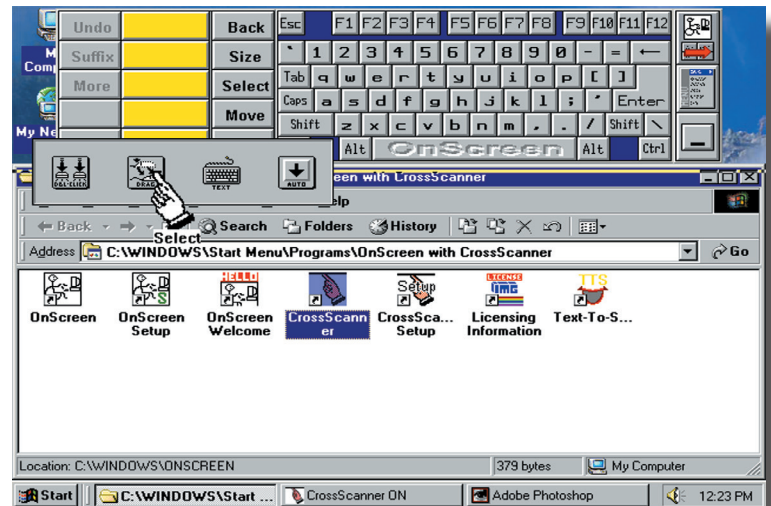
Undo
Suffix
More
Back
Size
Select
Move

Esc F1 F2 F3 F4 F5 F6 F7 F8 F9 F10 F11 F12
` 1 2 3 4 5 6 7 8 9 0 - = ←
Tab q w e r t y u i o p [ ]
Caps a s d f g h j k l ; ' Enter
Shift z x c v b n m , . / Shift \
Alt OnScreen Alt Ctrl

DBL-CLICK DRAG TEXT AUTO
Select

een with CrossScanner
elp
← Back → Search Folders History
Address C:\WINDOWS\Start Menu\Programs\OnScreen with CrossScanner Go

HELLO
LICENSE
TTS
Setup

OnScreen
OnScreen Setup
OnScreen Welcome
CrossScanner
CrossSca... Setup
Licensing Information
Text-To-S...

Location: C:\WINDOWS\ONSCREEN
379 bytes
My Computer

Start
C:\WINDOWS\Start ...
CrossScanner ON
Adobe Photoshop
12:23 PM

My Comp
My Ne